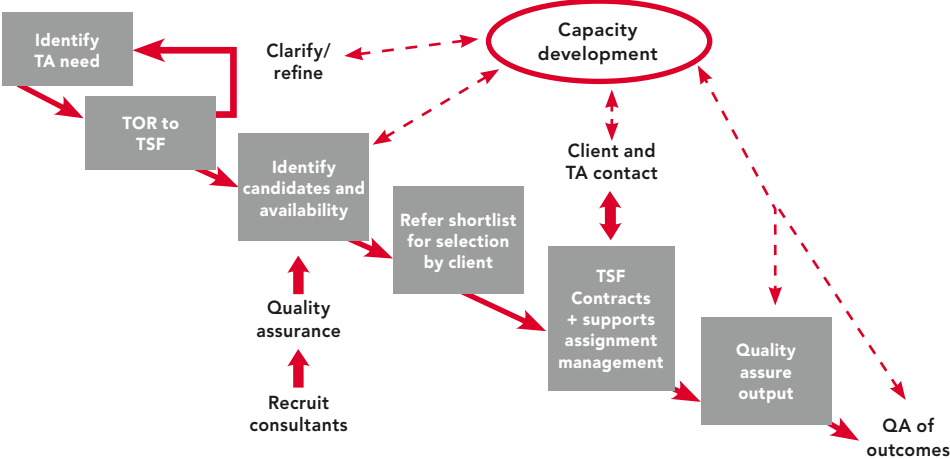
Identify TA need

TOR to TSF

Clarify/ refine

Capacity development

Identify candidates and availability

Client and TA contact

Refer shortlist for selection by client

Quality assurance

Recruit consultants

TSF Contracts + supports assignment management

Quality assure output

QA of outcomes